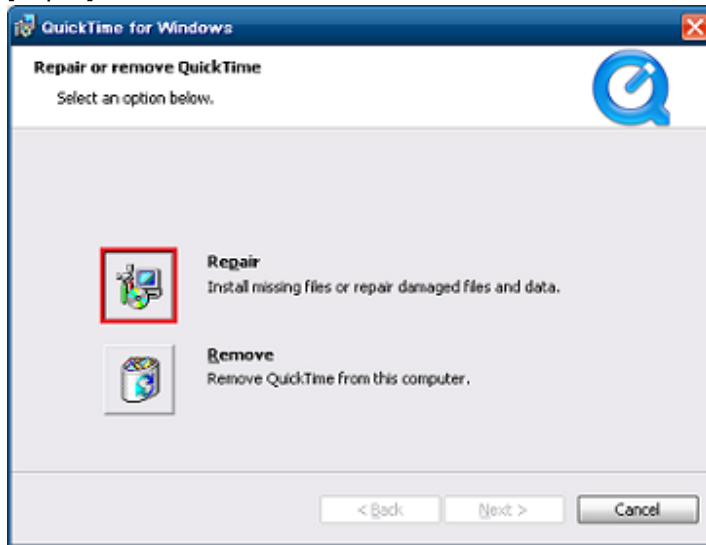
QuickTime for Windows

Repair or remove QuickTime

Select an option below.

Repair
Install missing files or repair damaged files and data.

Remove
Remove QuickTime from this computer.

< Back
Next >
Cancel